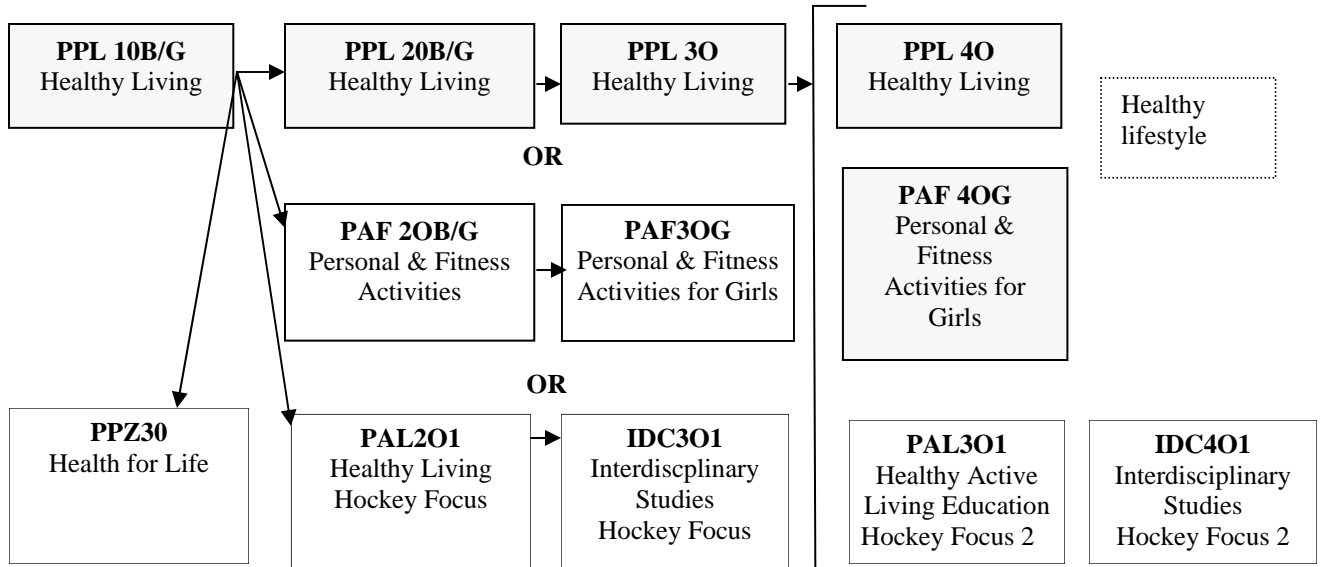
**PPL 10B/G**
Healthy Living

**PPL 20B/G**
Healthy Living

**PPL 3O**
Healthy Living

**PPL 4O**
Healthy Living

Healthy lifestyle

**OR**

**PAF 2OB/G**
Personal & Fitness Activities

**PAF3OG**
Personal & Fitness Activities for Girls

**PAF 4OG**
Personal & Fitness Activities for Girls

**OR**

**PPZ30**
Health for Life

**PAL2O1**
Healthy Living Hockey Focus

**IDC3O1**
Interdiscplinary Studies Hockey Focus

**PAL3O1**
Healthy Active Living Education Hockey Focus 2

**IDC4O1**
Interdisciplinary Studies Hockey Focus 2